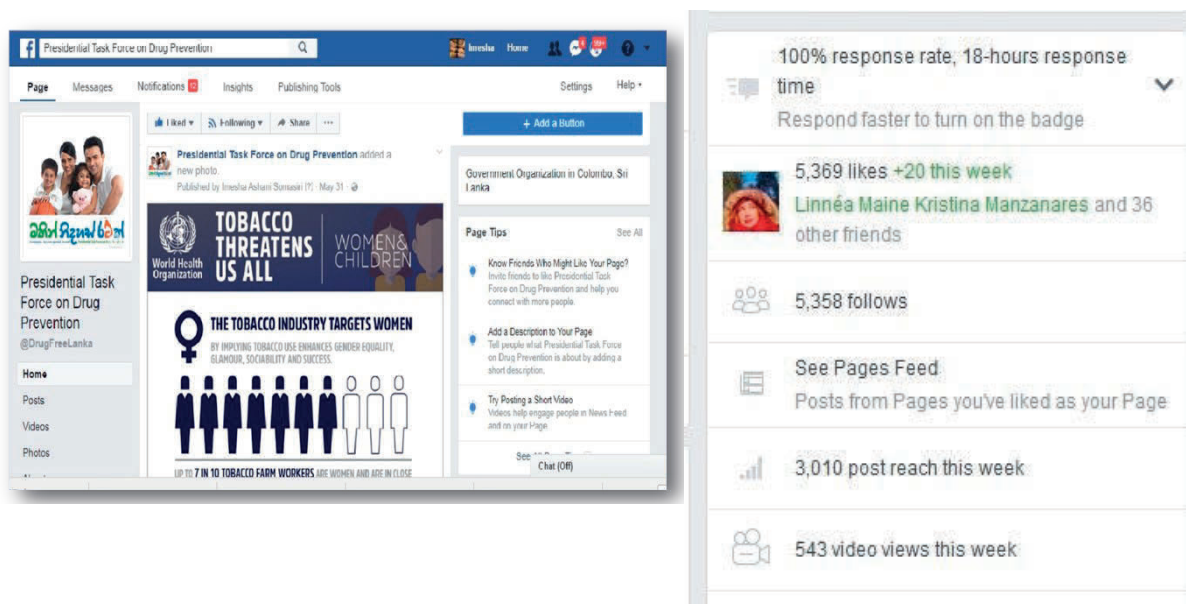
Presidential Task Force on Drug Prevention

Imesha Home

Page Messages Notifications Insights Publishing Tools Settings Help

Liked Following Share ···

+ Add a Button

Presidential Task Force on Drug Prevention added a new photo.
Published by Imesha Ashani Somasiri · May 31 ·

Government Organization in Colombo, Sri Lanka

World Health Organization

TOBACCO THREATENS US ALL

WOMEN & CHILDREN

THE TOBACCO INDUSTRY TARGETS WOMEN

BY IMPLYING TOBACCO USE ENHANCES GENDER EQUALITY, GLAMOUR, SOCIABILITY AND SUCCESS.

UP TO 7 IN 10 TOBACCO FARM WORKERS ARE WOMEN AND ARE IN CLOSE

Page Tips See All

Know Friends Who Might Like Your Page?
Invite friends to like Presidential Task Force on Drug Prevention and help you connect with more people.

Add a Description to Your Page
Tell people what Presidential Task Force on Drug Prevention is about by adding a short description.

Try Posting a Short Video
Videos help engage people in News Feed and on your Page.

Chat (Off)

Presidential Task Force on Drug Prevention
@DrugFreeLanka

Home
Posts
Videos
Photos

100% response rate, 18-hours response time
Respond faster to turn on the badge

5,369 likes +20 this week
Linnéa Maine Kristina Manzanares and 36 other friends

5,358 follows

See Pages Feed
Posts from Pages you've liked as your Page

3,010 post reach this week

543 video views this week